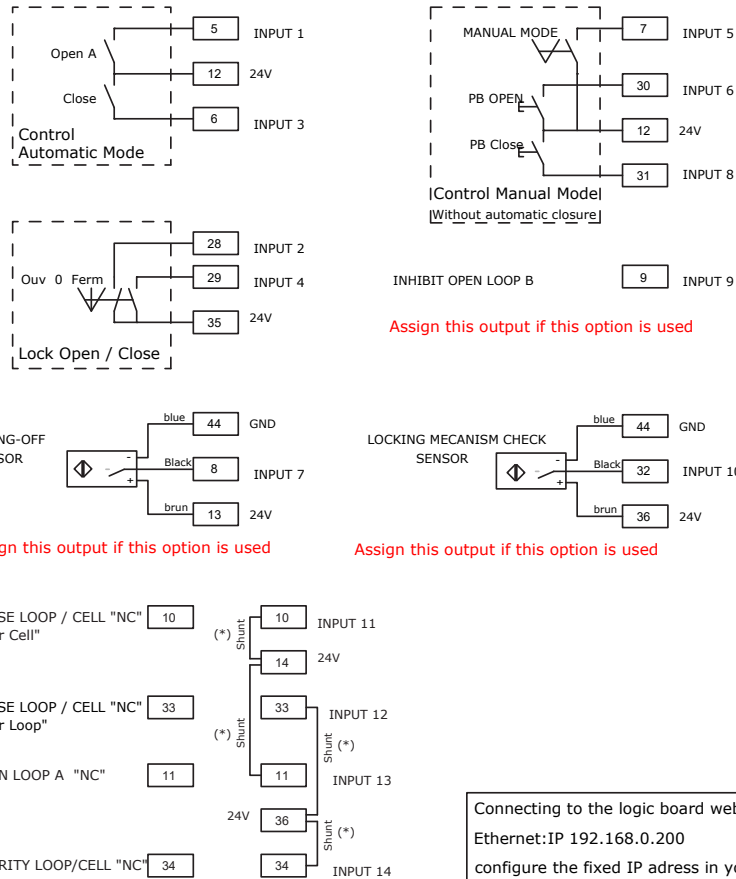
5
INPUT 1
Open A
12
24V
Close
6
INPUT 3
Control
Automatic Mode

MANUAL MODE
7
INPUT 5
30
INPUT 6
PB OPEN
12
24V
PB Close
31
INPUT 8
Control Manual Mode
Without automatic closure

28
INPUT 2
Ouv 0 Ferm
29
INPUT 4
35
24V
Lock Open / Close

INHIBIT OPEN LOOP B
9
INPUT 9
Assign this output if this option is used

NG-OFF
SOR
blue
44
GND
Black
8
INPUT 7
brun
13
24V
gn this output if this option is used

LOCKING MECANISM CHECK
SENSOR
blue
44
GND
Black
32
INPUT 10
brun
36
24V
Assign this output if this option is used

SE LOOP / CELL "NC"
r Cell"
10
(*)
Shunt
10
INPUT 11
14
24V

SE LOOP / CELL "NC"
r Loop"
33
(*)
Shunt
33
INPUT 12
Shunt
(*)

N LOOP A "NC"
11
11
INPUT 13

24V
36
Shunt
(*)

RITY LOOP/CELL "NC"
34
34
INPUT 14

Connecting to the logic board web
Ethernet:IP 192.168.0.200
configure the fixed IP adress in yo